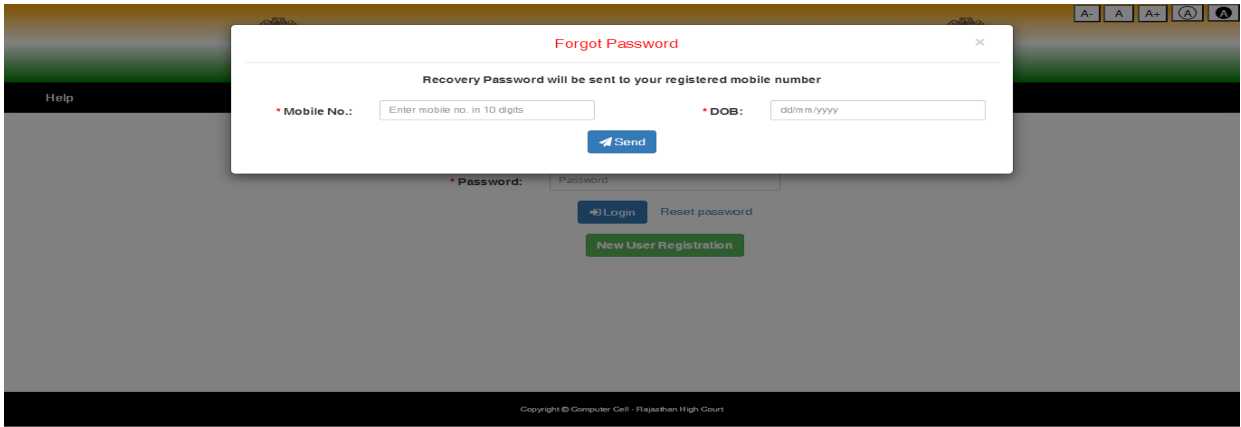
A- A A+ A A

Help

Forgot Password ×

Recovery Password will be sent to your registered mobile number

* Mobile No.: Enter mobile no. in 10 digits

* DOB: dd/mm/yyyy

Send

* Password: Password

Login Reset password

New User Registration

Copyright © Computer Cell - Rajasthan High Court